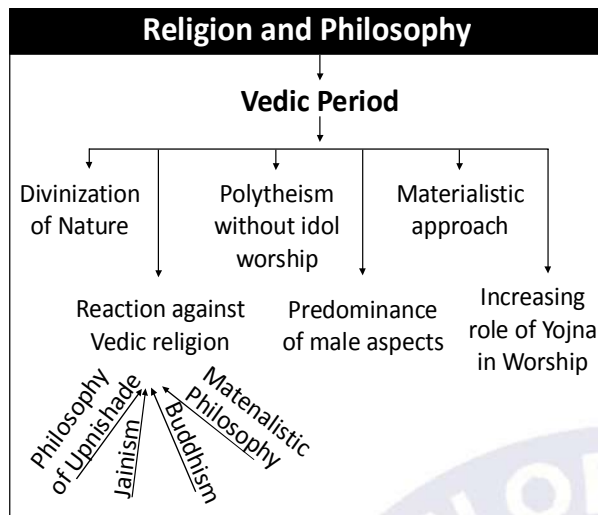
Religion and Philosophy

Vedic Period

Divinization of Nature

Polytheism without idol worship

Materialistic approach

Reaction against Vedic religion

Predominance of male aspects

Increasing role of Yojna in Worship

Philosophy of Upnishade

Jainism

Buddhism

Materialistic Philosophy